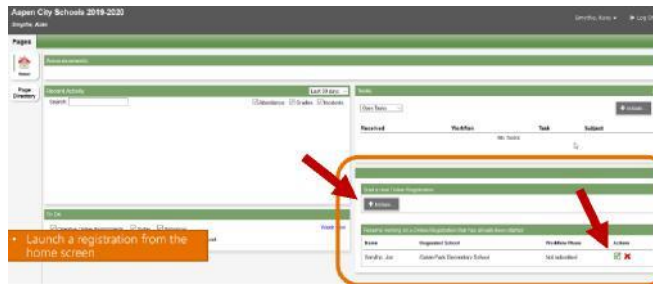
Aspen City Schools 2019-2020

Smythe, Kate

Smythe, Kate ▾ Log Off

Pages

Home

Page Directory

Announcements

Recent Activity

Last 30 days

Search

Attendance Grades Incidents

Tasks

Open Tasks

+ Actions

Received

Workflow

Task

Subject

No Tasks

Start a New Online Registration

+ Initiate

Resume working on a Online Registration that has already been started

Name

Requested School

Workflow Phase

Actions

Smythe, Joe

Cedar Park Elementary School

Not submitted

To Do

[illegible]

• Launch a registration from the home screen